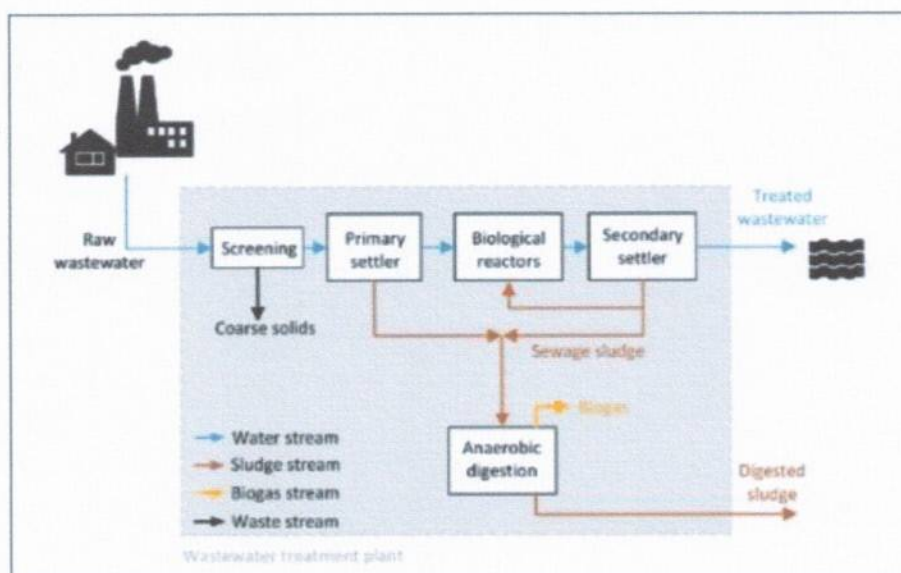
Raw wastewater

Screening

Coarse solids

Primary settler

Biological reactors

Secondary settler

Treated wastewater

Sewage sludge

Biogas

Anaerobic digestion

Digested sludge

Water stream
Sludge stream
Biogas stream
Waste stream

Wastewater treatment plant